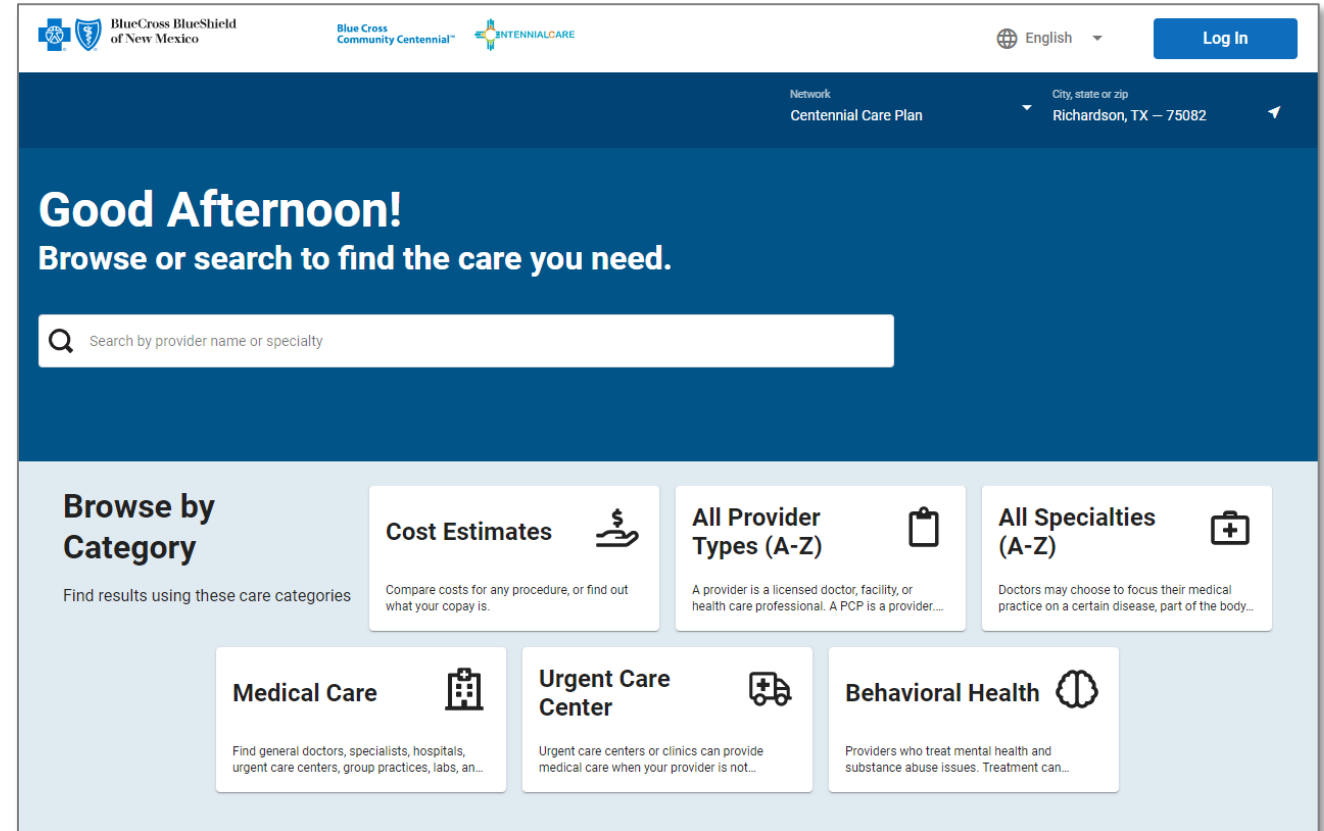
BlueCross BlueShield of New Mexico

Blue Cross Community Centennial℠

CENTENNIALCARE

English

Log In

Network
Centennial Care Plan

City, state or zip
Richardson, TX — 75082

Good Afternoon!
Browse or search to find the care you need.

Search by provider name or specialty

Browse by Category

Find results using these care categories

Cost Estimates
Compare costs for any procedure, or find out what your copay is.

All Provider Types (A-Z)
A provider is a licensed doctor, facility, or health care professional. A PCP is a provider....

All Specialties (A-Z)
Doctors may choose to focus their medical practice on a certain disease, part of the body...

Medical Care
Find general doctors, specialists, hospitals, urgent care centers, group practices, labs, an...

Urgent Care Center
Urgent care centers or clinics can provide medical care when your provider is not...

Behavioral Health
Providers who treat mental health and substance abuse issues. Treatment can...